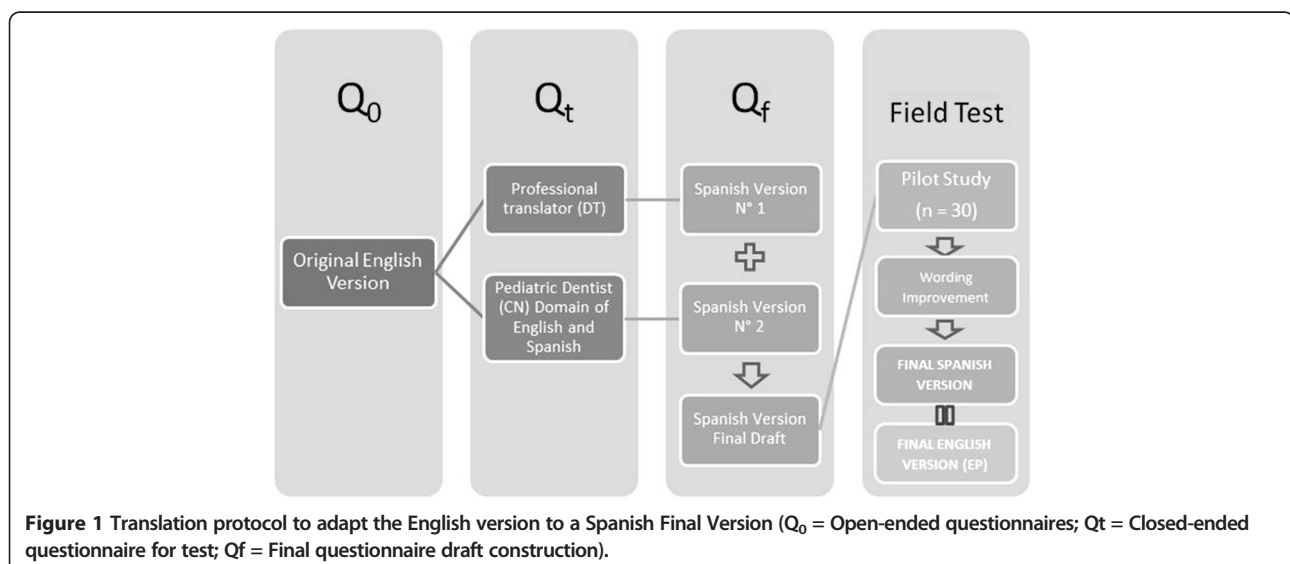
$Q_0$

$Q_t$

$Q_f$

Field Test

Original English Version

Professional translator (DT)

Pediatric Dentist (CN) Domain of English and Spanish

Spanish Version N° 1

Spanish Version N° 2

Spanish Version Final Draft

Pilot Study (n = 30)

Wording Improvement

FINAL SPANISH VERSION

FINAL ENGLISH VERSION (EP)

**Figure 1** Translation protocol to adapt the English version to a Spanish Final Version ($Q_0$ = Open-ended questionnaires; Qt = Closed-ended questionnaire for test; Qf = Final questionnaire draft construction).